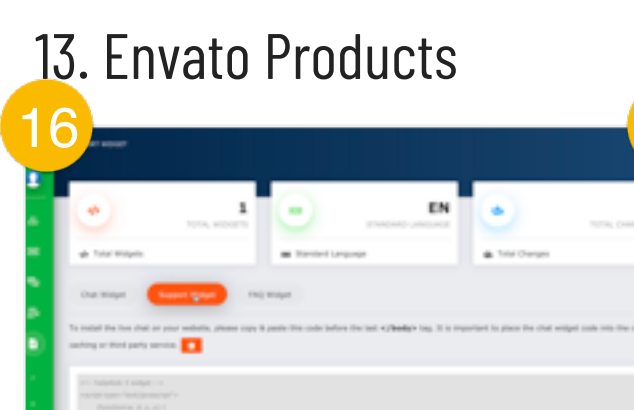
13. Envato Products

16

1
TOTAL WIDGETS
Total Widgets

EN
STANDARD LANGUAGE
Standard Language

Total Changes

Chat Widget
Support Widget
FAQ Widget

To install the live chat on your website, please copy & paste this code before the last </body> tag. It is important to place the chat widget code into the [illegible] caching or third party service.